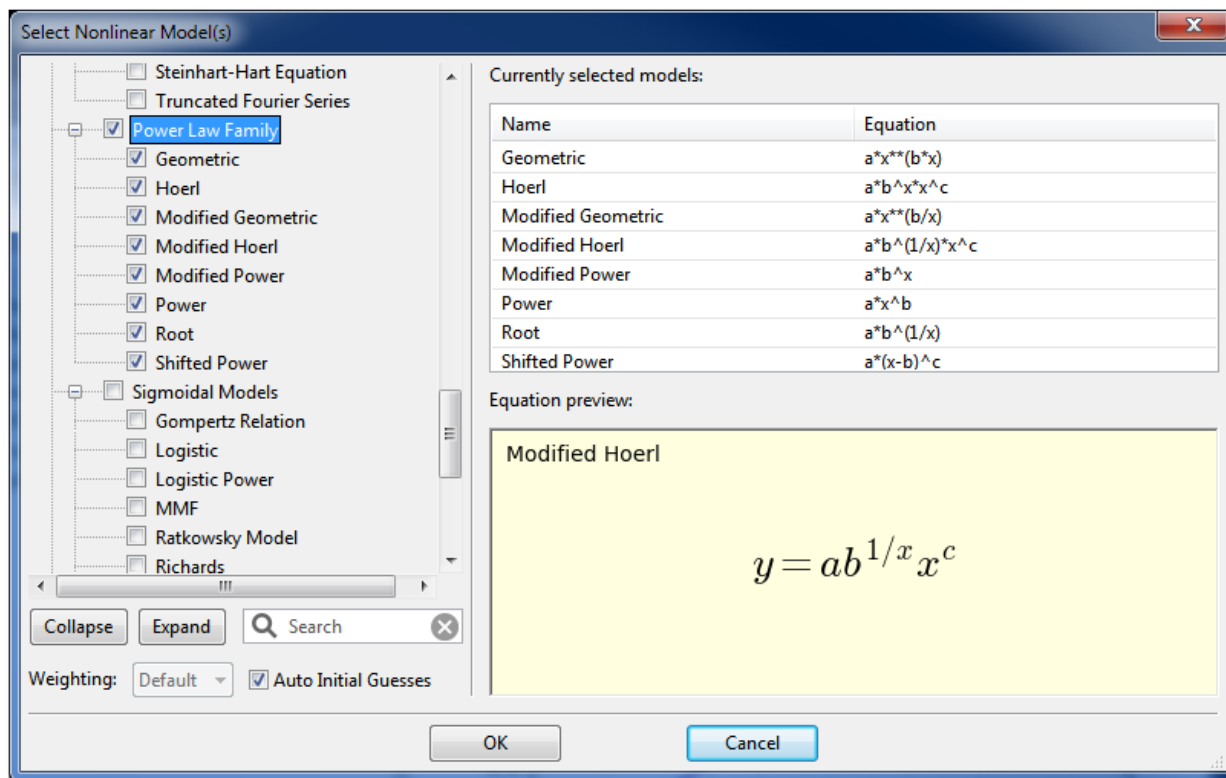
Select Nonlinear Model(s)

Steinhart-Hart Equation
Truncated Fourier Series
Power Law Family
Geometric
Hoerl
Modified Geometric
Modified Hoerl
Modified Power
Power
Root
Shifted Power
Sigmoidal Models
Gompertz Relation
Logistic
Logistic Power
MMF
Ratkowsky Model
Richards

Collapse
Expand
Search

Weighting: Default
Auto Initial Guesses

Currently selected models:

| Name | Equation |
|---|---|
| Geometric | a\*x\*\*(b\*x) |
| Hoerl | a\*b^x\*x^c |
| Modified Geometric | a\*x\*\*(b/x) |
| Modified Hoerl | a\*b^(1/x)\*x^c |
| Modified Power | a\*b^x |
| Power | a\*x^b |
| Root | a\*b^(1/x) |
| Shifted Power | a\*(x-b)^c |

Equation preview:

Modified Hoerl

$y = ab^{1/x}x^c$

OK
Cancel